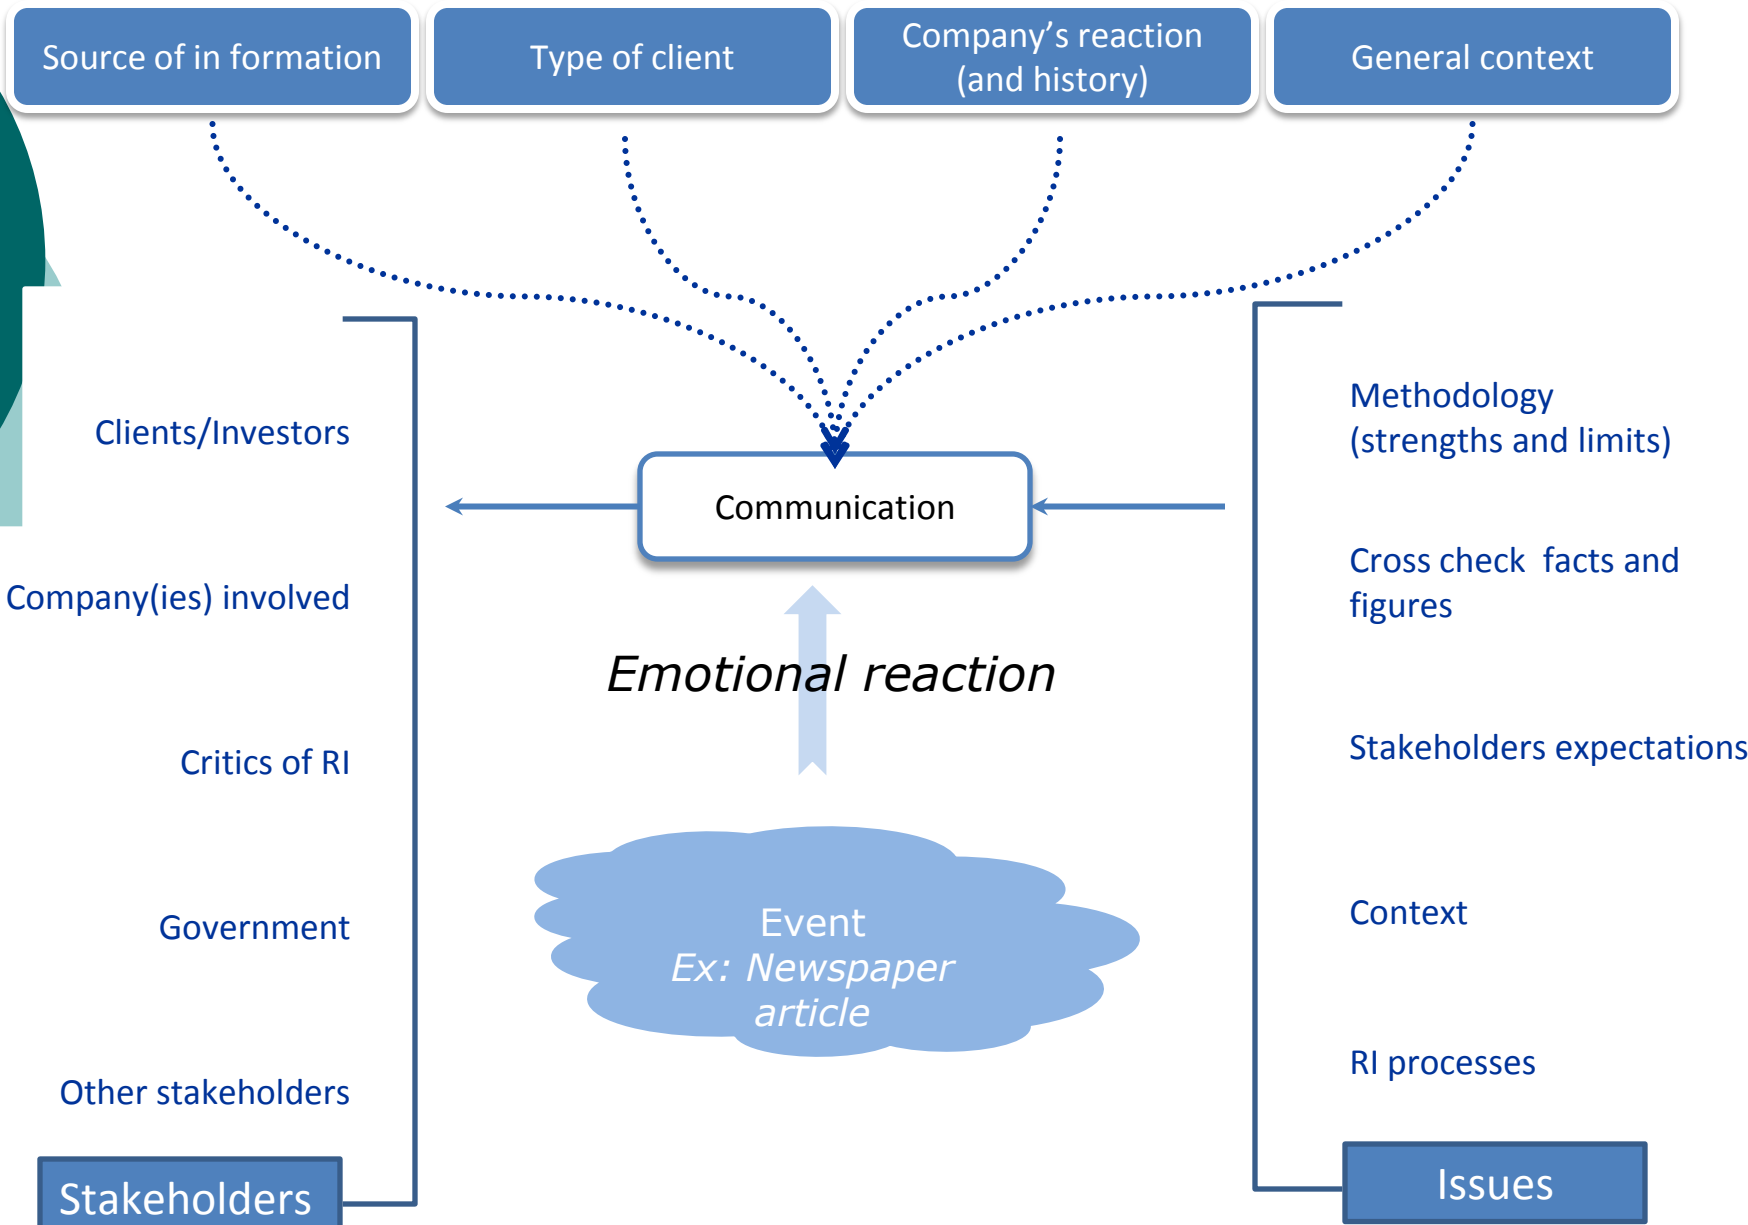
Source of in formation

Type of client

Company's reaction (and history)

General context

Clients/Investors

Company(ies) involved

Critics of RI

Government

Other stakeholders

Stakeholders

Communication

Emotional reaction

Event
Ex: Newspaper article

Methodology (strengths and limits)

Cross check facts and figures

Stakeholders expectations

Context

RI processes

Issues